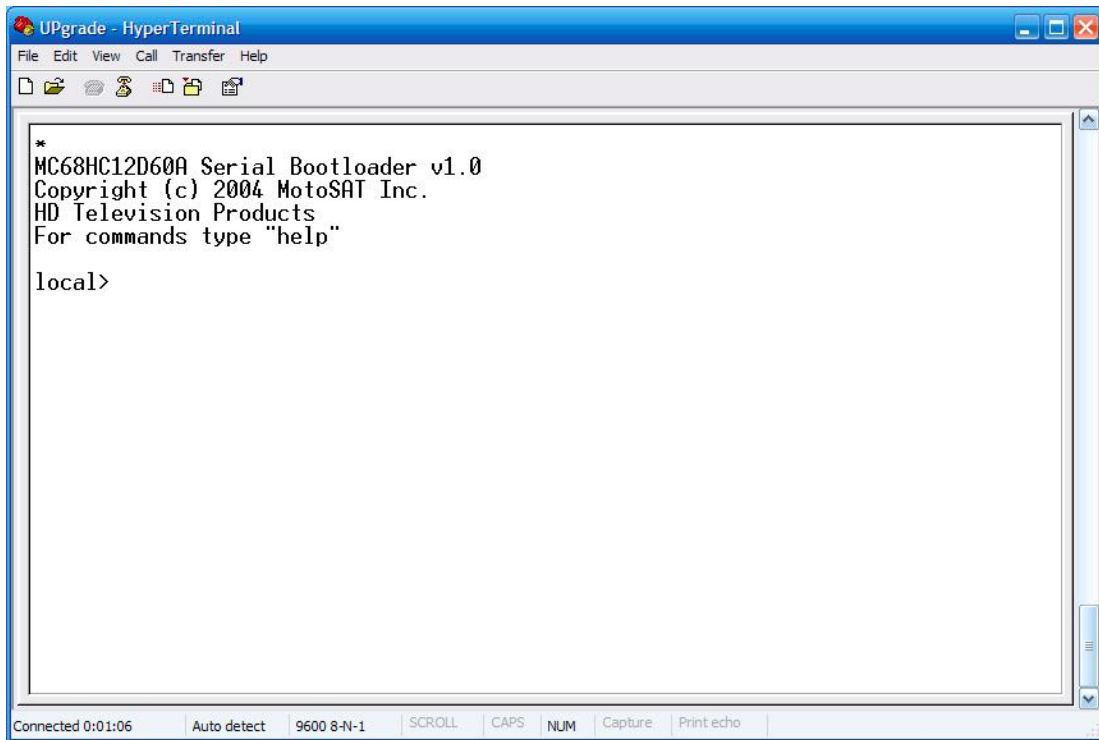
UPgrade - HyperTerminal
File Edit View Call Transfer Help

*
MC68HC12D60A Serial Bootloader v1.0
Copyright (c) 2004 MotoSAT Inc.
HD Television Products
For commands type "help"

local>

Connected 0:01:06 | Auto detect | 9600 8-N-1 | SCROLL | CAPS | NUM | Capture | Print echo